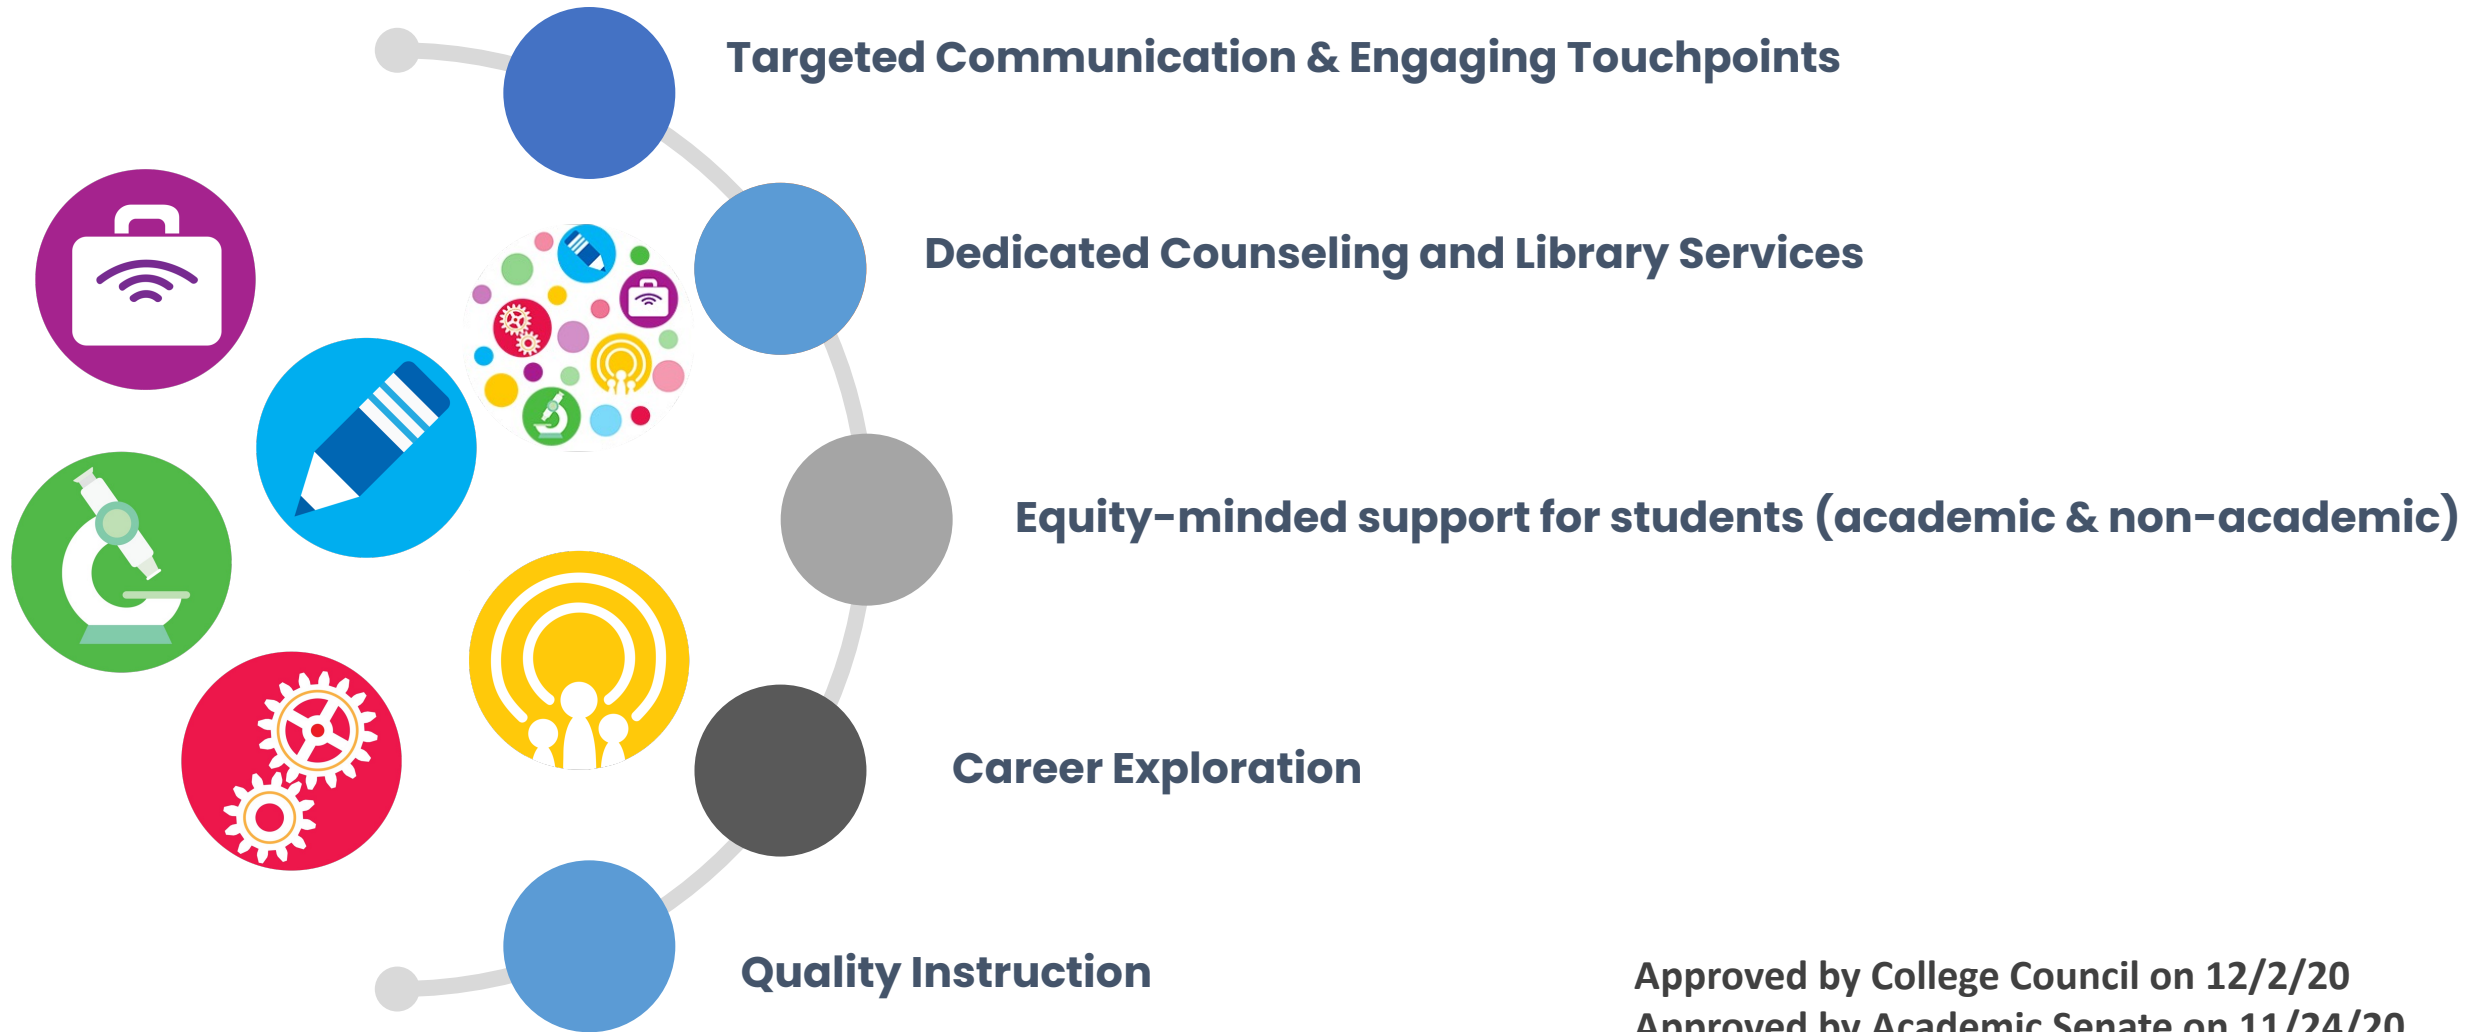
Targeted Communication & Engaging Touchpoints

Dedicated Counseling and Library Services

Equity-minded support for students (academic & non-academic)

Career Exploration

Quality Instruction

Approved by College Council on 12/2/20
Approved by Academic Senate on 11/24/20